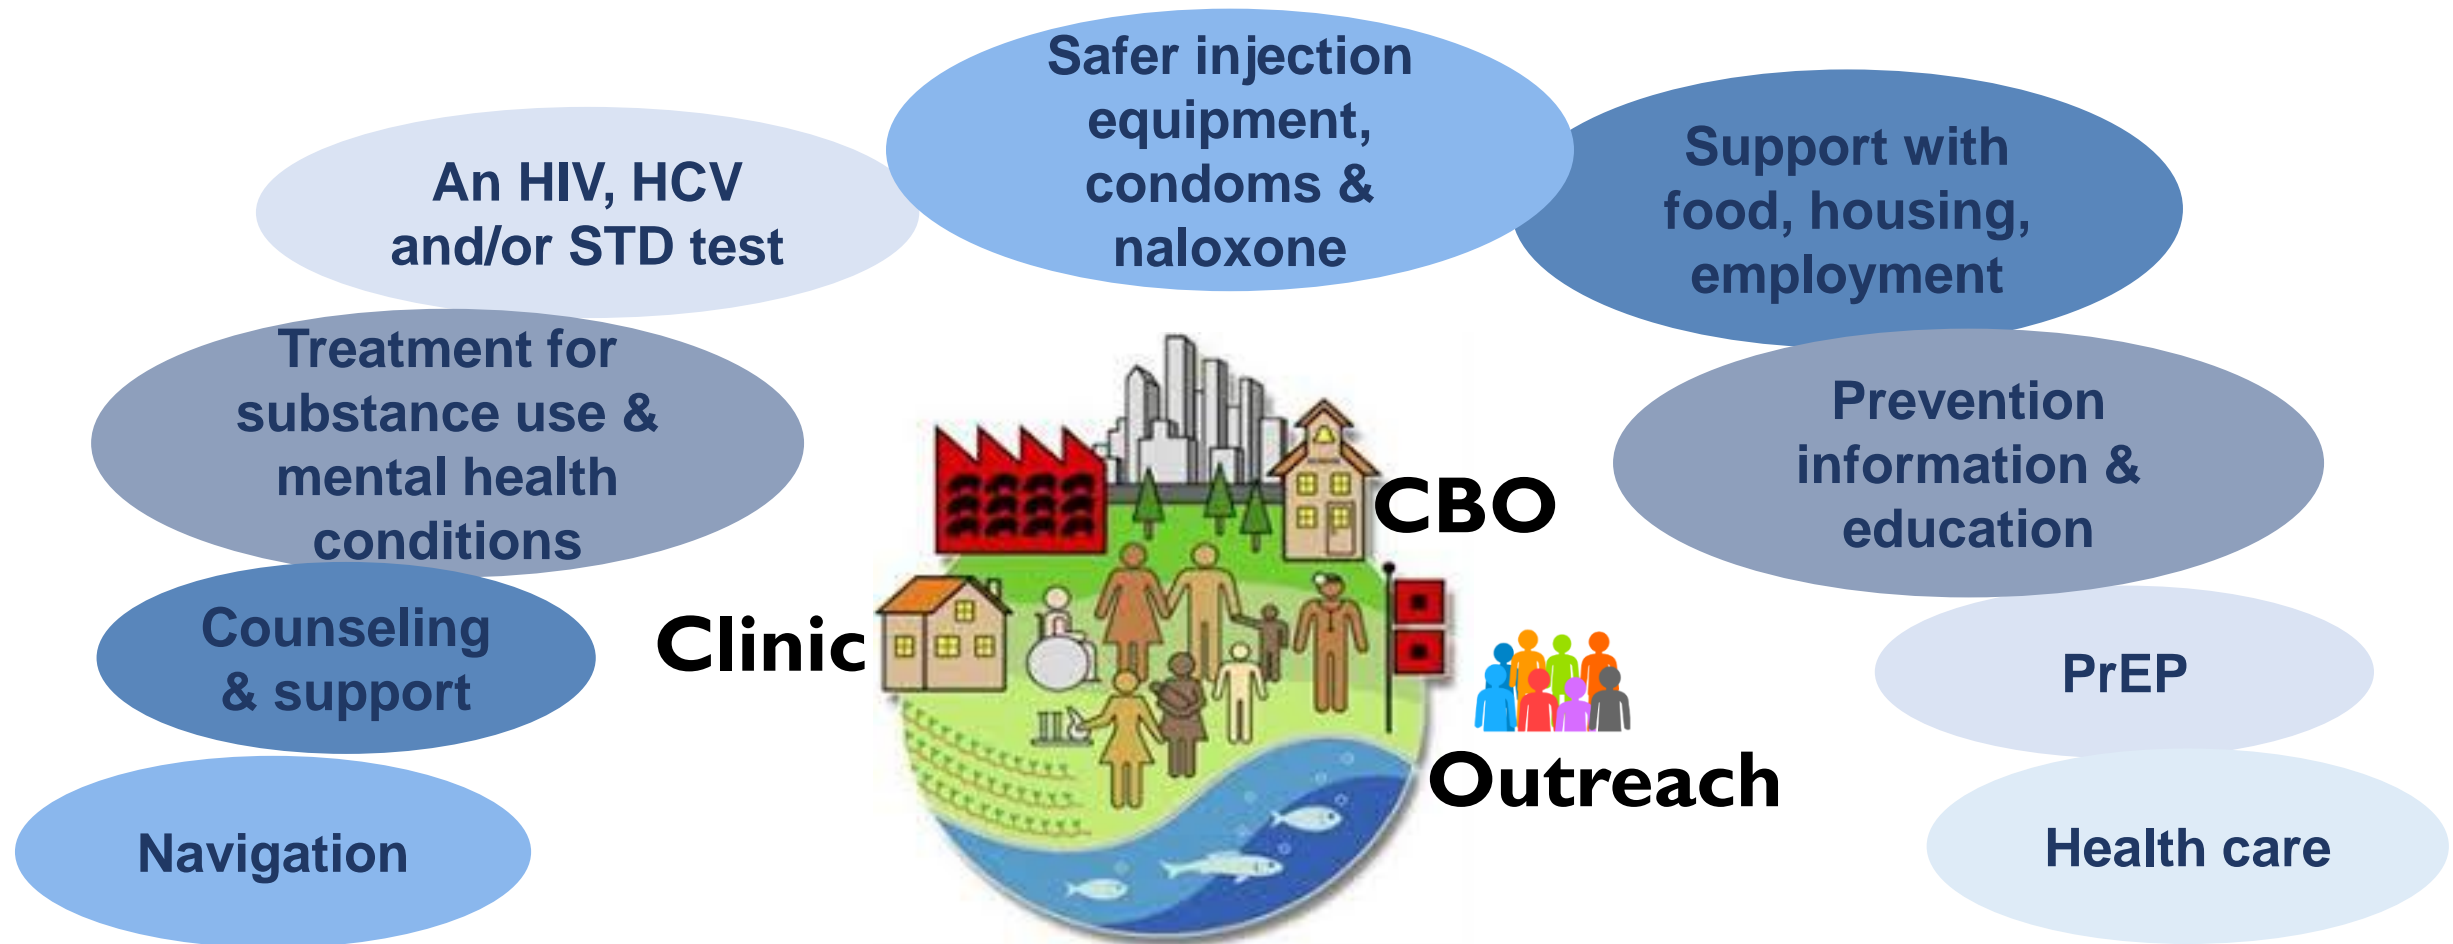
Safer injection equipment, condoms & naloxone

An HIV, HCV and/or STD test

Support with food, housing, employment

Treatment for substance use & mental health conditions

Prevention information & education

CBO

Counseling & support

Clinic

PrEP

Outreach

Navigation

Health care